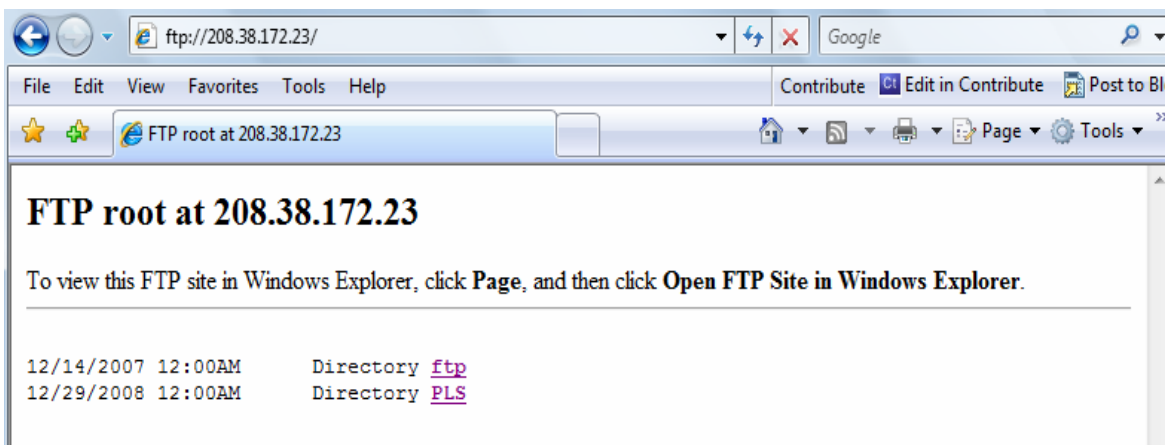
ftp://208.38.172.23/

Google

File Edit View Favorites Tools Help

Contribute Edit in Contribute Post to Bl

FTP root at 208.38.172.23

Page ▾ Tools ▾

FTP root at 208.38.172.23

To view this FTP site in Windows Explorer, click **Page**, and then click **Open FTP Site in Windows Explorer**.

12/14/2007 12:00AM Directory ftp
12/29/2008 12:00AM Directory PLS